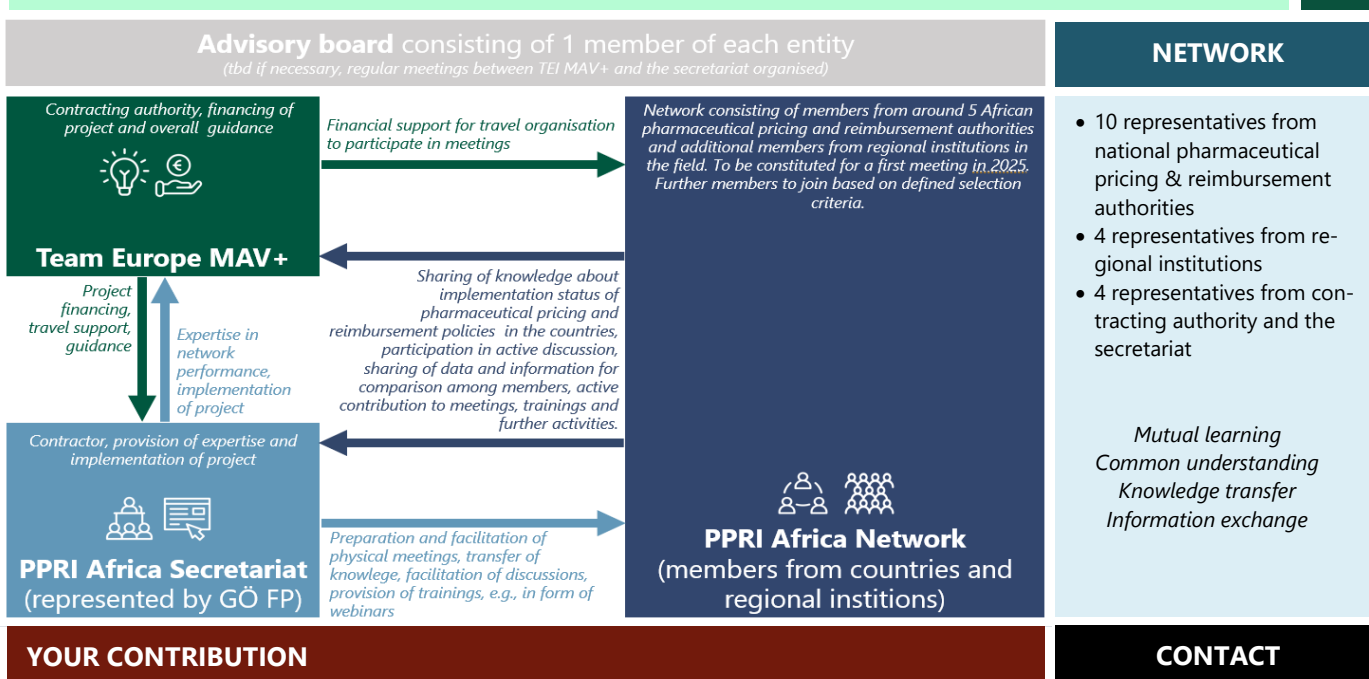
**Advisory board** consisting of 1 member of each entity
(tbd if necessary, regular meetings between TEI MAV+ and the secretariat organised)

NETWORK

Contracting authority, financing of project and overall guidance

Team Europe MAV+

Financial support for travel organisation to participate in meetings

Network consisting of members from around 5 African pharmaceutical pricing and reimbursement authorities and additional members from regional institutions in the field. To be constituted for a first meeting in 2025. Further members to join based on defined selection criteria.

- 10 representatives from national pharmaceutical pricing & reimbursement authorities
- 4 representatives from regional institutions
- 4 representatives from contracting authority and the secretariat

Project financing, travel support, guidance

Expertise in network performance, implementation of project

Sharing of knowledge about implementation status of pharmaceutical pricing and reimbursement policies in the countries, participation in active discussion, sharing of data and information for comparison among members, active contribution to meetings, trainings and further activities.

Mutual learning
Common understanding
Knowledge transfer
Information exchange

Contractor, provision of expertise and implementation of project

PPRI Africa Secretariat
(represented by GÖ FP)

Preparation and facilitation of physical meetings, transfer of knowlege, facilitation of discussions, provision of trainings, e.g., in form of webinars

PPRI Africa Network
(members from countries and regional institions)

YOUR CONTRIBUTION

CONTACT